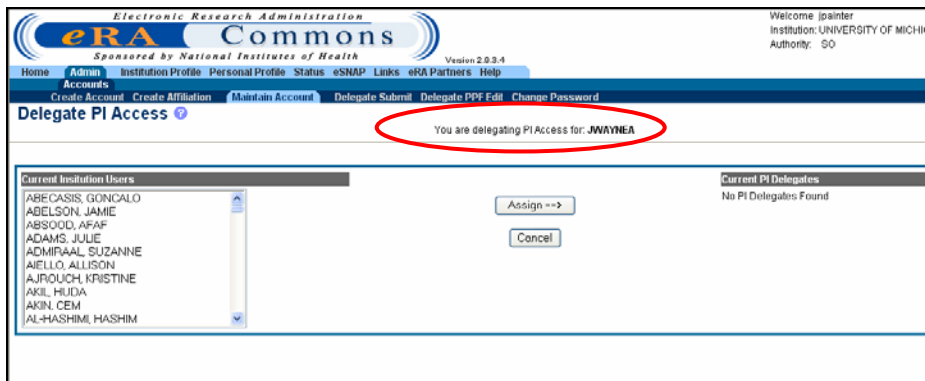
Electronic Research Administration
eRA Commons
Sponsored by National Institutes of Health
Version 2.9.3.4

Welcome jpainter
Institution: UNIVERSITY OF MICHI
Authority: SO

Home Admin Institution Profile Personal Profile Status eSNAP Links eRA Partners Help
Accounts
Create Account Create Affiliation Maintain Account Delegate Submit Delegate PPF Edit Change Password

Delegate PI Access

You are delegating PI Access for: JWAYNEA

Current Insitution Users
ABECASIS, GONCALO
ABELSON, JAMIE
ABSOOD, AFAF
ADAMS, JULIE
ADMIRAAL, SUZANNE
AIELLO, ALLISON
AJROUCH, KRISTINE
AKIL, HUDA
AKIN, CEM
AL-HASHIMI, HASHIM

Assign ==>
Cancel

Current PI Delegates
No PI Delegates Found